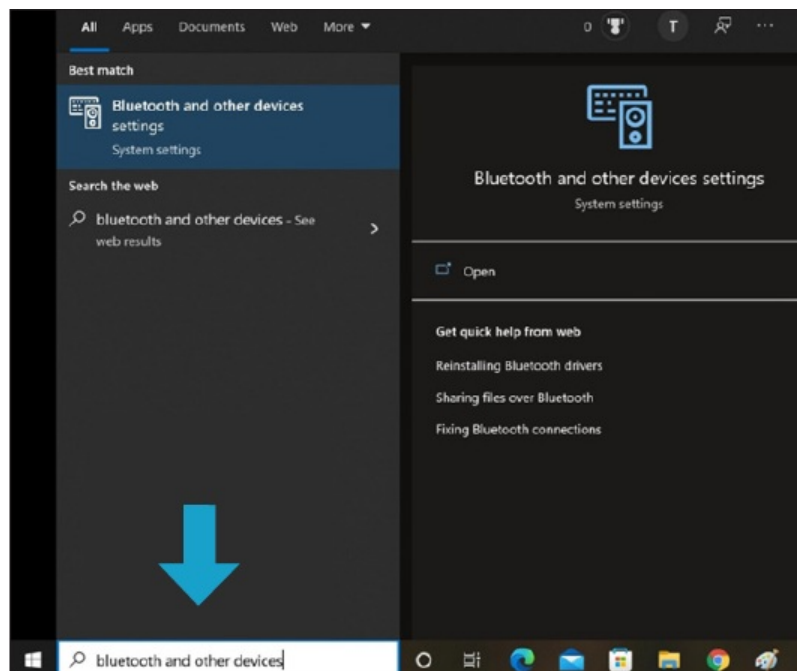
All Apps Documents Web More ▾

0 T ···

Best match

Bluetooth and other devices settings
System settings

Search the web

bluetooth and other devices - See web results

Bluetooth and other devices settings
System settings

Open

Get quick help from web

Reinstalling Bluetooth drivers

Sharing files over Bluetooth

Fixing Bluetooth connections

bluetooth and other devices